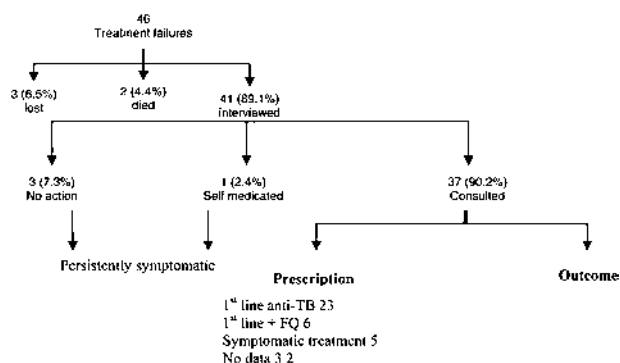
46
Treatment failures

3 (6.5%)
lost

2 (4.4%)
died

41 (89.1%)
interviewed

3 (7.3%)
No action

1 (2.4%)
Self medicated

37 (90.2%)
Consulted

Persistently symptomatic

Prescription

Outcome

1$^{st}$ line anti-TB 23
1$^{st}$ line + FQ 6
Symptomatic treatment 5
No data 3 2